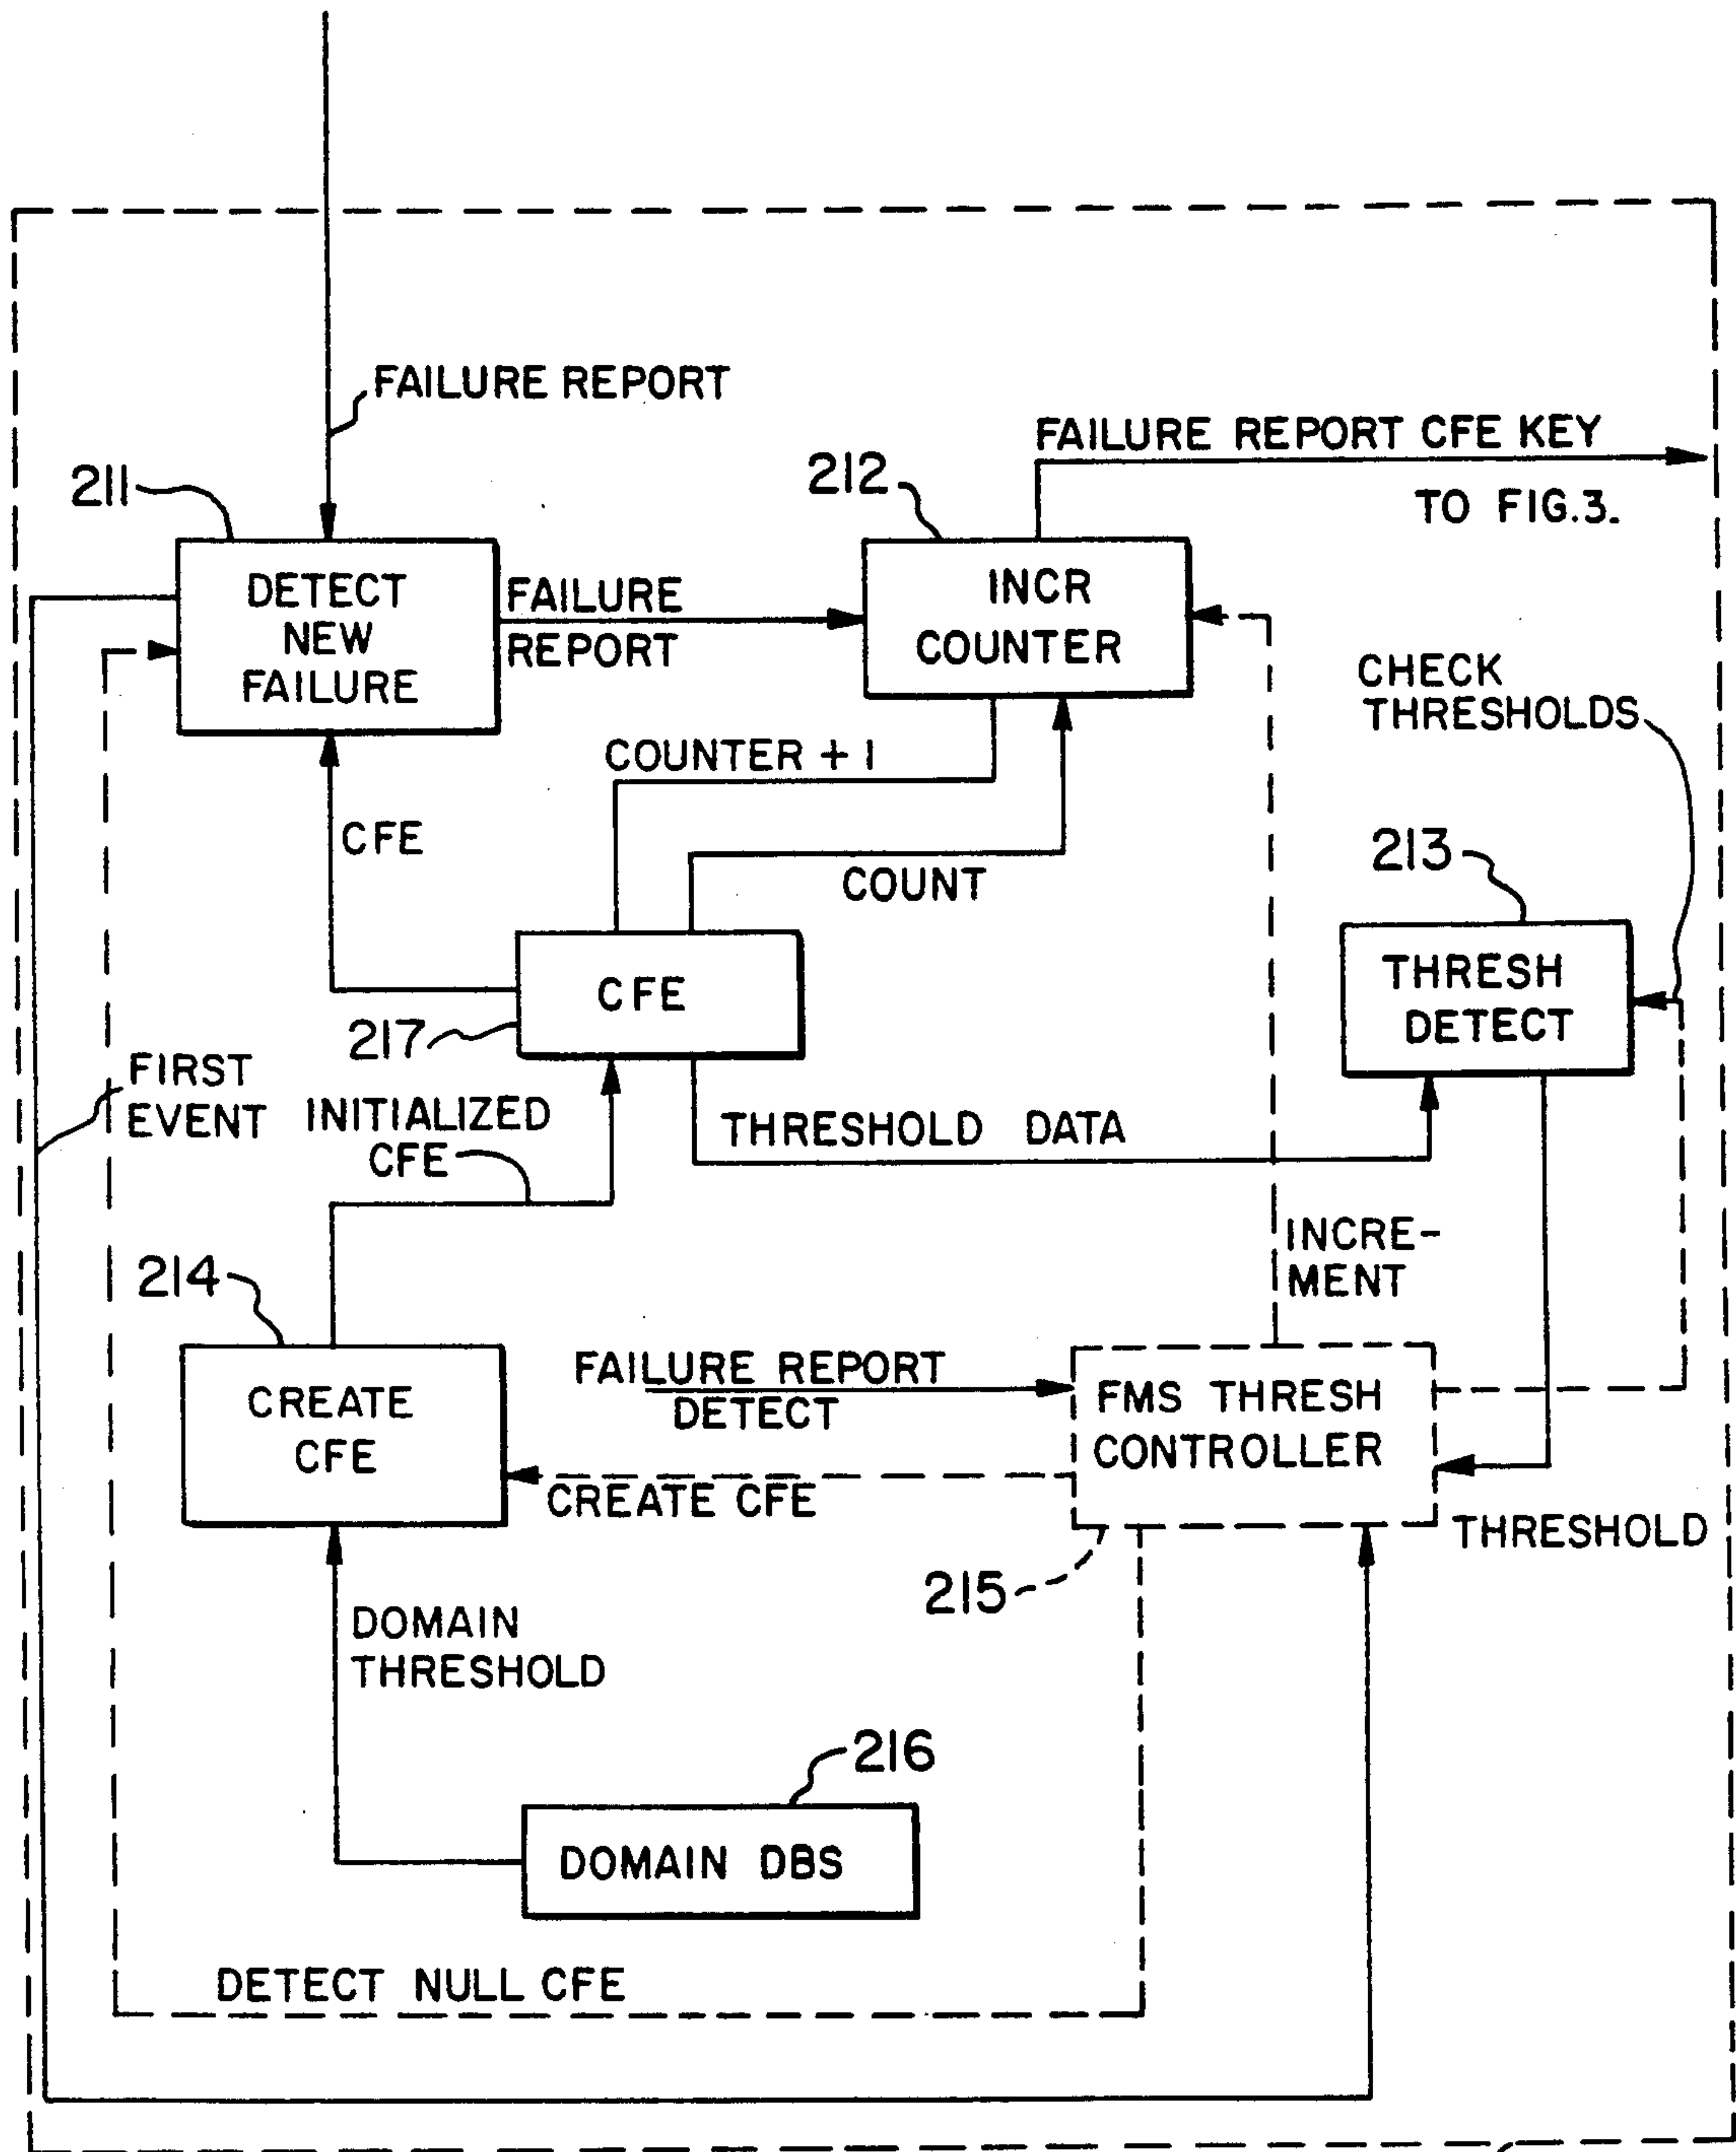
FAILURE REPORT

211

DETECT NEW FAILURE

FAILURE REPORT

212

INCR COUNTER

FAILURE REPORT CFE KEY

TO FIG.3.

CHECK THRESHOLDS

COUNTER + 1

CFE

COUNT

213

THRESH DETECT

CFE

217

FIRST EVENT

INITIALIZED CFE

THRESHOLD DATA

INCREMENT

214

CREATE CFE

FAILURE REPORT DETECT

FMS THRESH CONTROLLER

CREATE CFE

THRESHOLD

215

DOMAIN THRESHOLD

216

DOMAIN DBS

DETECT NULL CFE